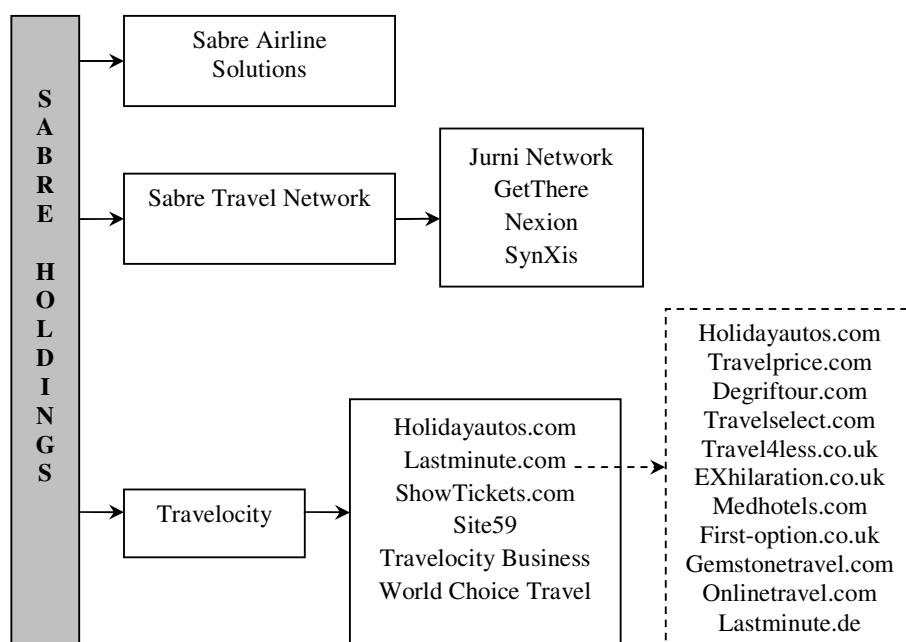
S A B R E H O L D I N G S

Sabre Airline Solutions

Sabre Travel Network

Jurni Network
GetThere
Nexion
SynXis

Travelocity

Holidayautos.com
Lastminute.com
ShowTickets.com
Site59
Travelocity Business
World Choice Travel

Holidayautos.com
Travelprice.com
Degriftour.com
Travelselect.com
Travel4less.co.uk
EXhilaration.co.uk
Medhotels.com
First-option.co.uk
Gemstonetravel.com
Onlinetravel.com
Lastminute.de